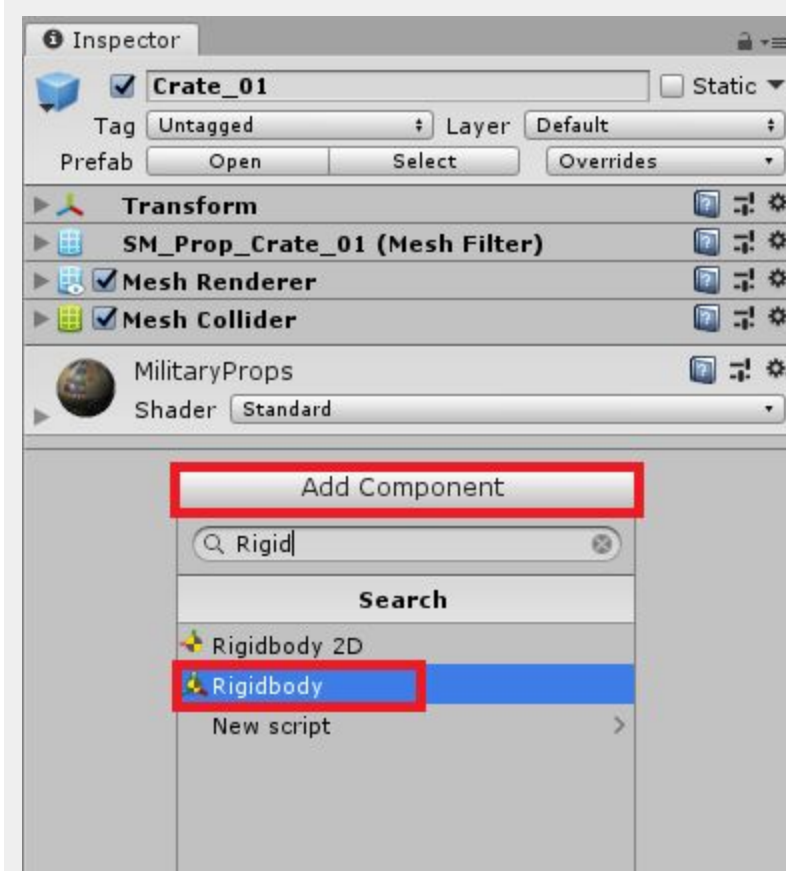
Inspector

Crate_01

Static

Tag Untagged

Layer Default

Prefab Open Select Overrides

Transform

SM_Prop_Crate_01 (Mesh Filter)

Mesh Renderer

Mesh Collider

MilitaryProps

Shader Standard

Add Component

Rigid

Search

Rigidbody 2D

Rigidbody

New script